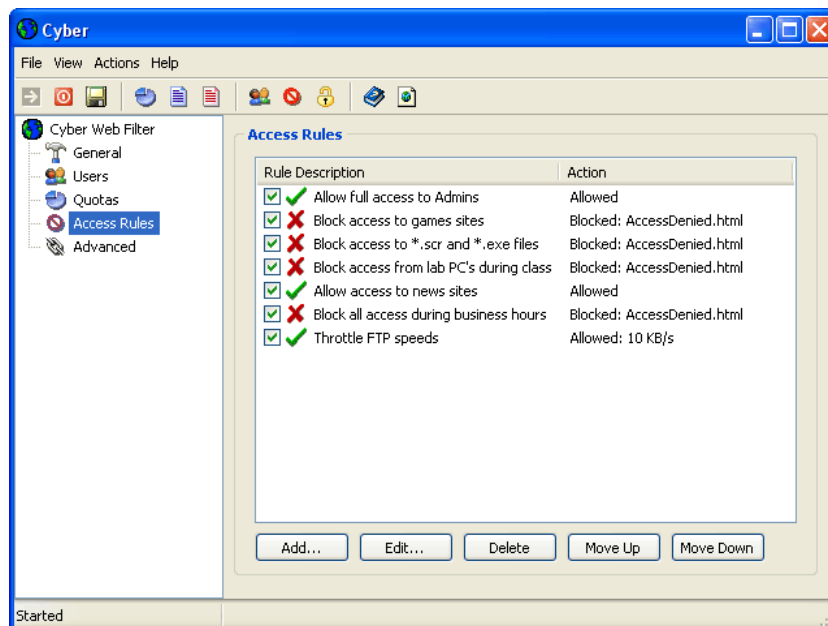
Cyber

File View Actions Help

Cyber Web Filter
General
Users
Quotas
Access Rules
Advanced

Access Rules

| Rule Description | Action |
|---|---|
| Allow full access to Admins | Allowed |
| Block access to games sites | Blocked: AccessDenied.html |
| Block access to *.scr and *.exe files | Blocked: AccessDenied.html |
| Block access from lab PC's during class | Blocked: AccessDenied.html |
| Allow access to news sites | Allowed |
| Block all access during business hours | Blocked: AccessDenied.html |
| Throttle FTP speeds | Allowed: 10 KB/s |

Add... Edit... Delete Move Up Move Down

Started